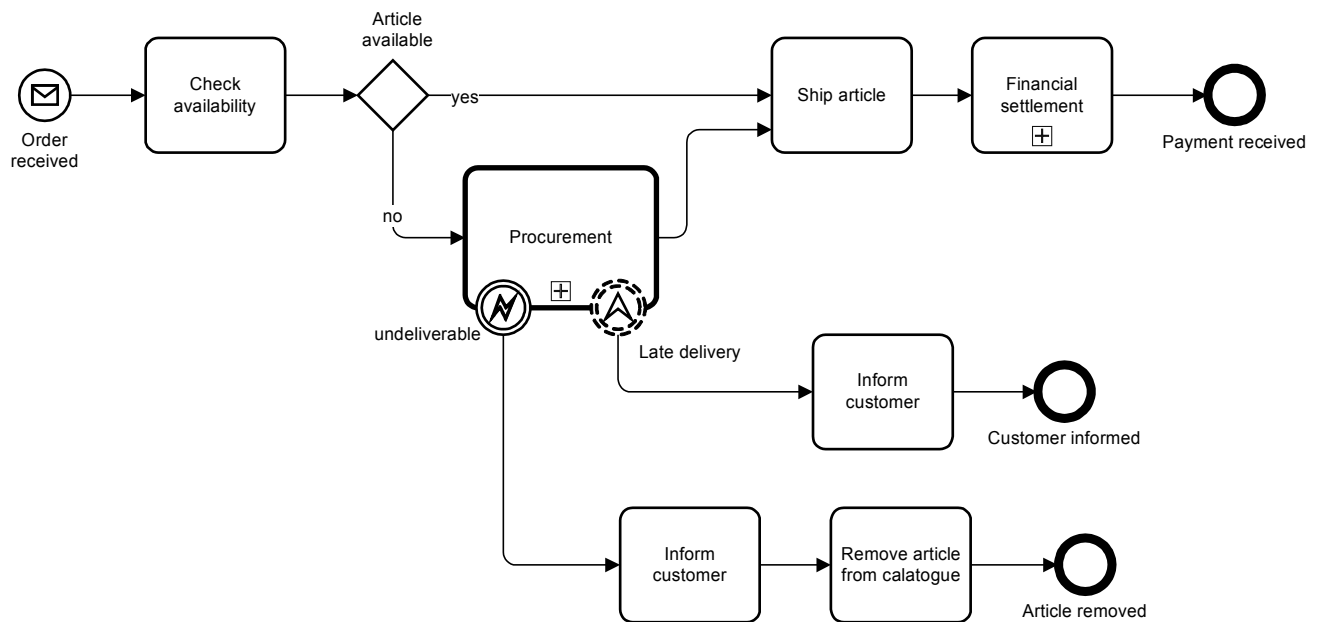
Order received

Check availability

Article available

yes

no

Ship article

Financial settlement

Payment received

Procurement

undeliverable

Late delivery

Inform customer

Customer informed

Inform customer

Remove article from calatogue

Article removed